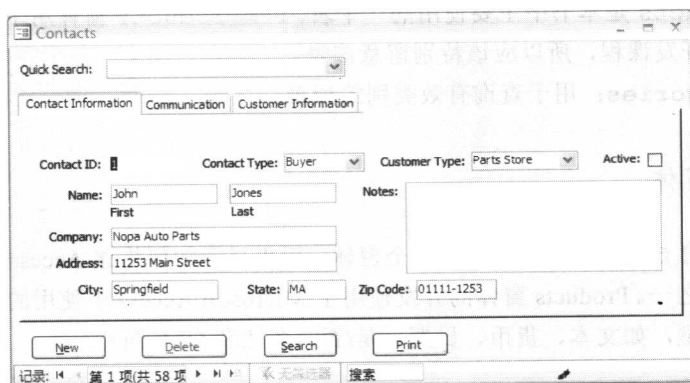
Contacts

Quick Search:

Contact Information | Communication | Customer Information

Contact ID: 1

Contact Type: Buyer

Customer Type: Parts Store

Active:

Name: John Jones
First Last

Notes:

Company: Nopa Auto Parts

Address: 11253 Main Street

City: Springfield

State: MA

Zip Code: 01111-1253

New | Delete | Search | Print

记录: 第 1 项(共 58 项 无筛选器 搜索